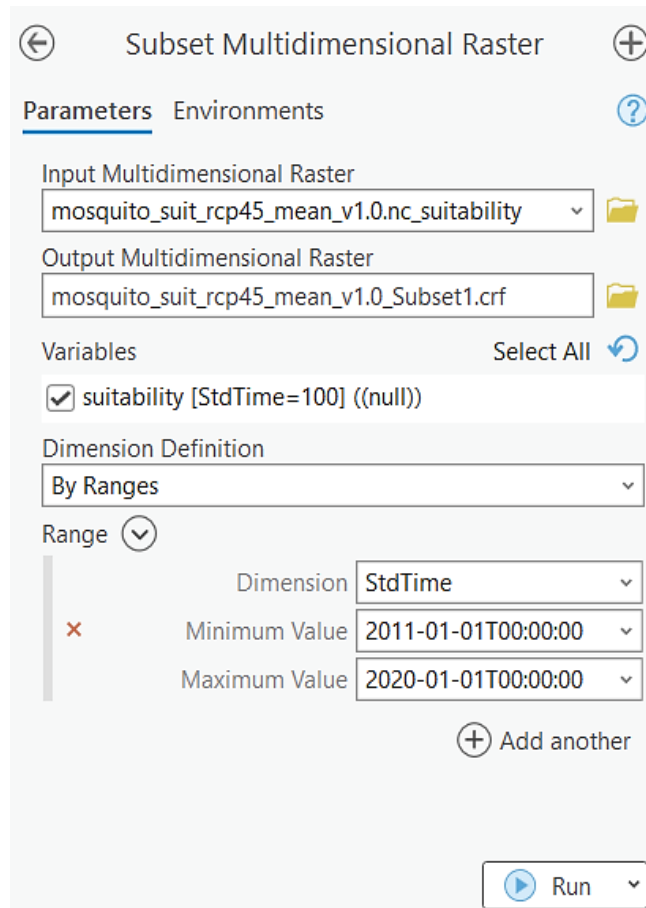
Subset Multidimensional Raster

Parameters Environments

Input Multidimensional Raster
mosquito_suit_rcp45_mean_v1.0.nc_suitability

Output Multidimensional Raster
mosquito_suit_rcp45_mean_v1.0_Subset1.crf

Variables
Select All

suitability [StdTime=100] ((null))

Dimension Definition
By Ranges

Range

Dimension StdTime
Minimum Value 2011-01-01T00:00:00
Maximum Value 2020-01-01T00:00:00

Add another

Run